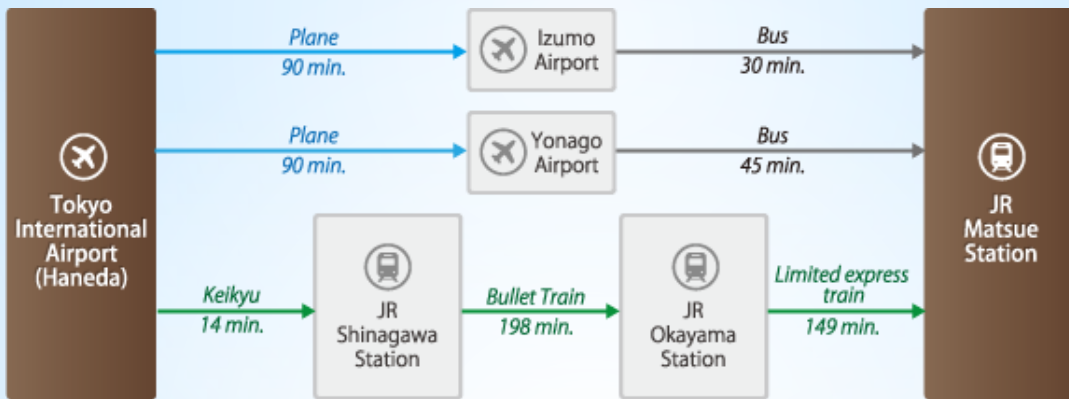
Tokyo International Airport (Haneda)

Plane
90 min.

Izumo Airport

Bus
30 min.

Plane
90 min.

Yonago Airport

Bus
45 min.

Keikyu
14 min.

JR Shinagawa Station

Bullet Train
198 min.

JR Okayama Station

Limited express train
149 min.

JR Matsue Station